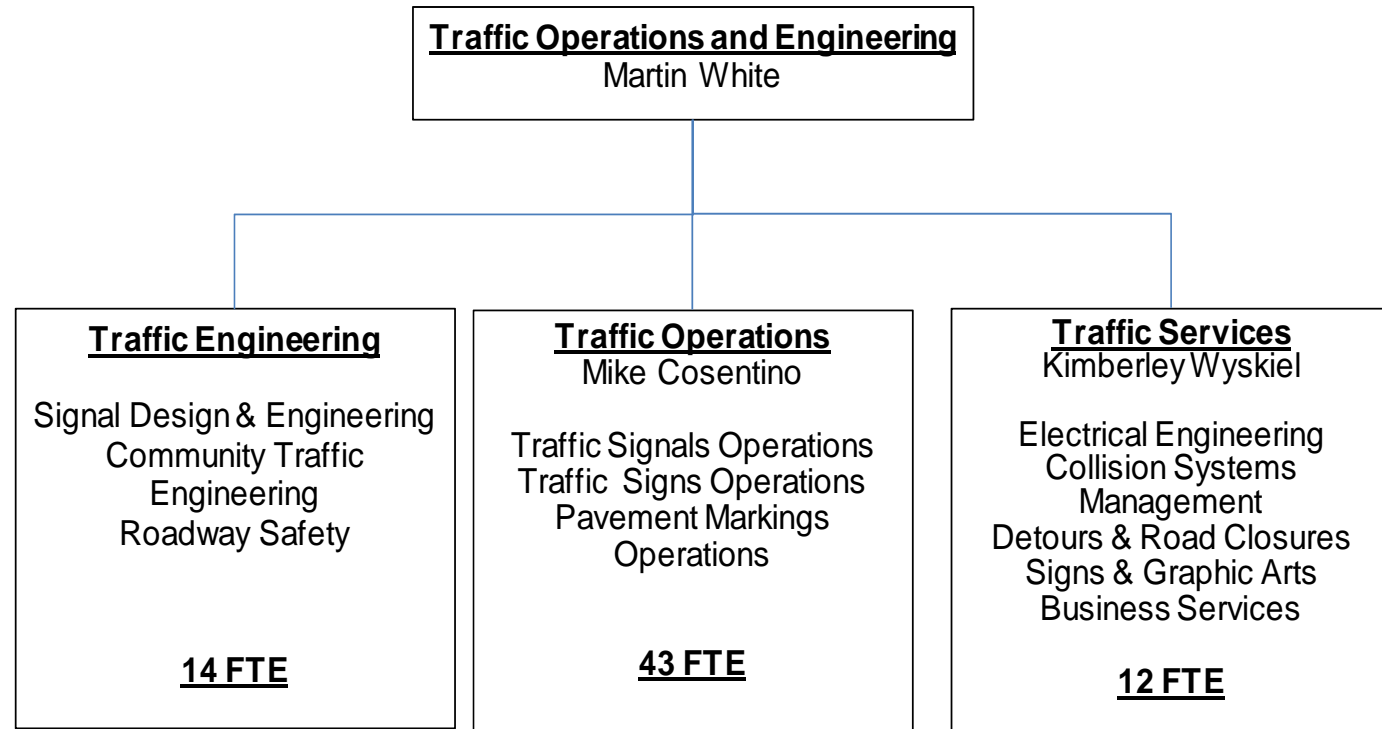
Traffic Operations and Engineering
Martin White

Traffic Engineering

Signal Design & Engineering
Community Traffic Engineering
Roadway Safety

14 FTE

Traffic Operations
Mike Cosentino

Traffic Signals Operations
Traffic Signs Operations
Pavement Markings Operations

43 FTE

Traffic Services
Kimberley Wyskiel

Electrical Engineering
Collision Systems Management
Detours & Road Closures
Signs & Graphic Arts
Business Services

12 FTE